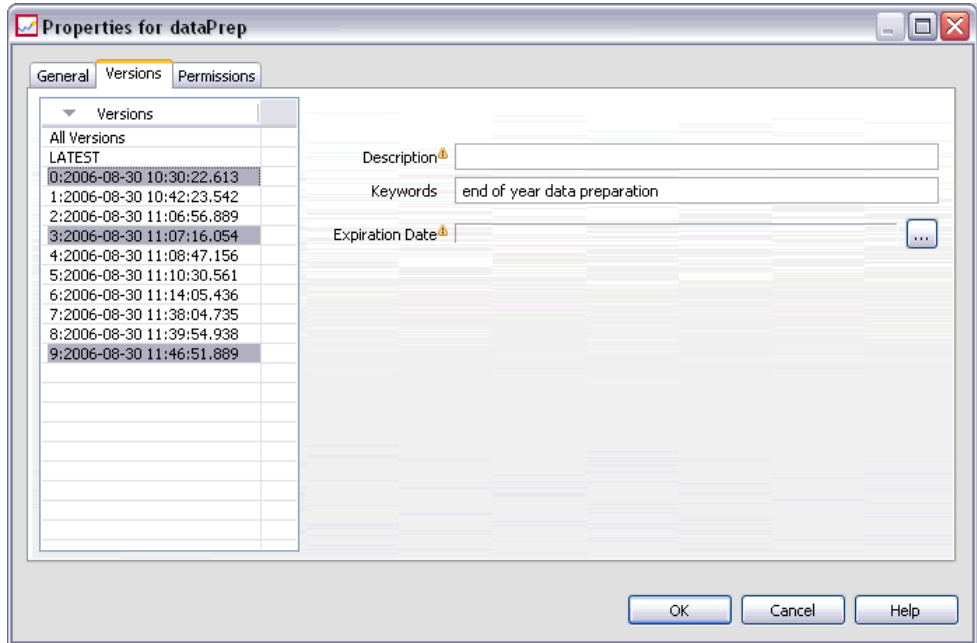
Properties for dataPrep

General | Versions | Permissions

Versions
All Versions
LATEST
0:2006-08-30 10:30:22.613
1:2006-08-30 10:42:23.542
2:2006-08-30 11:06:56.889
3:2006-08-30 11:07:16.054
4:2006-08-30 11:08:47.156
5:2006-08-30 11:10:30.561
6:2006-08-30 11:14:05.436
7:2006-08-30 11:38:04.735
8:2006-08-30 11:39:54.938
9:2006-08-30 11:46:51.889

Description
Keywords end of year data preparation
Expiration Date ...

OK Cancel Help